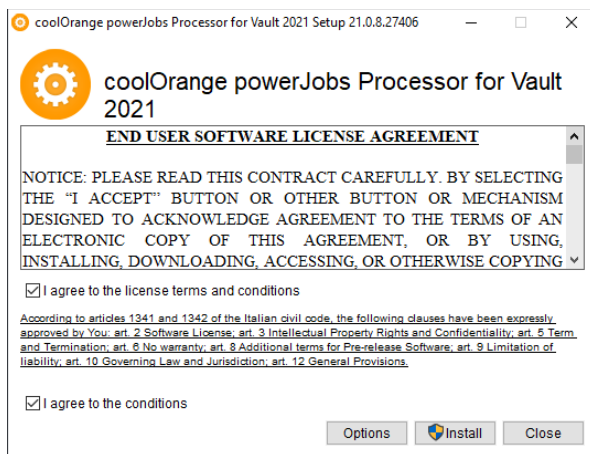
coolOrange powerJobs Processor for Vault 2021 Setup 21.0.8.27406

coolOrange powerJobs Processor for Vault 2021

END USER SOFTWARE LICENSE AGREEMENT

NOTICE: PLEASE READ THIS CONTRACT CAREFULLY. BY SELECTING THE "I ACCEPT" BUTTON OR OTHER BUTTON OR MECHANISM DESIGNED TO ACKNOWLEDGE AGREEMENT TO THE TERMS OF AN ELECTRONIC COPY OF THIS AGREEMENT, OR BY USING, INSTALLING, DOWNLOADING, ACCESSING, OR OTHERWISE COPYING

I agree to the license terms and conditions

According to articles 1341 and 1342 of the Italian civil code, the following clauses have been expressly approved by You: art. 2 Software License; art. 3 Intellectual Property Rights and Confidentiality; art. 5 Term and Termination; art. 6 No warranty; art. 8 Additional terms for Pre-release Software; art. 9 Limitation of liability; art. 10 Governing Law and Jurisdiction; art. 12 General Provisions.

I agree to the conditions

Options Install Close